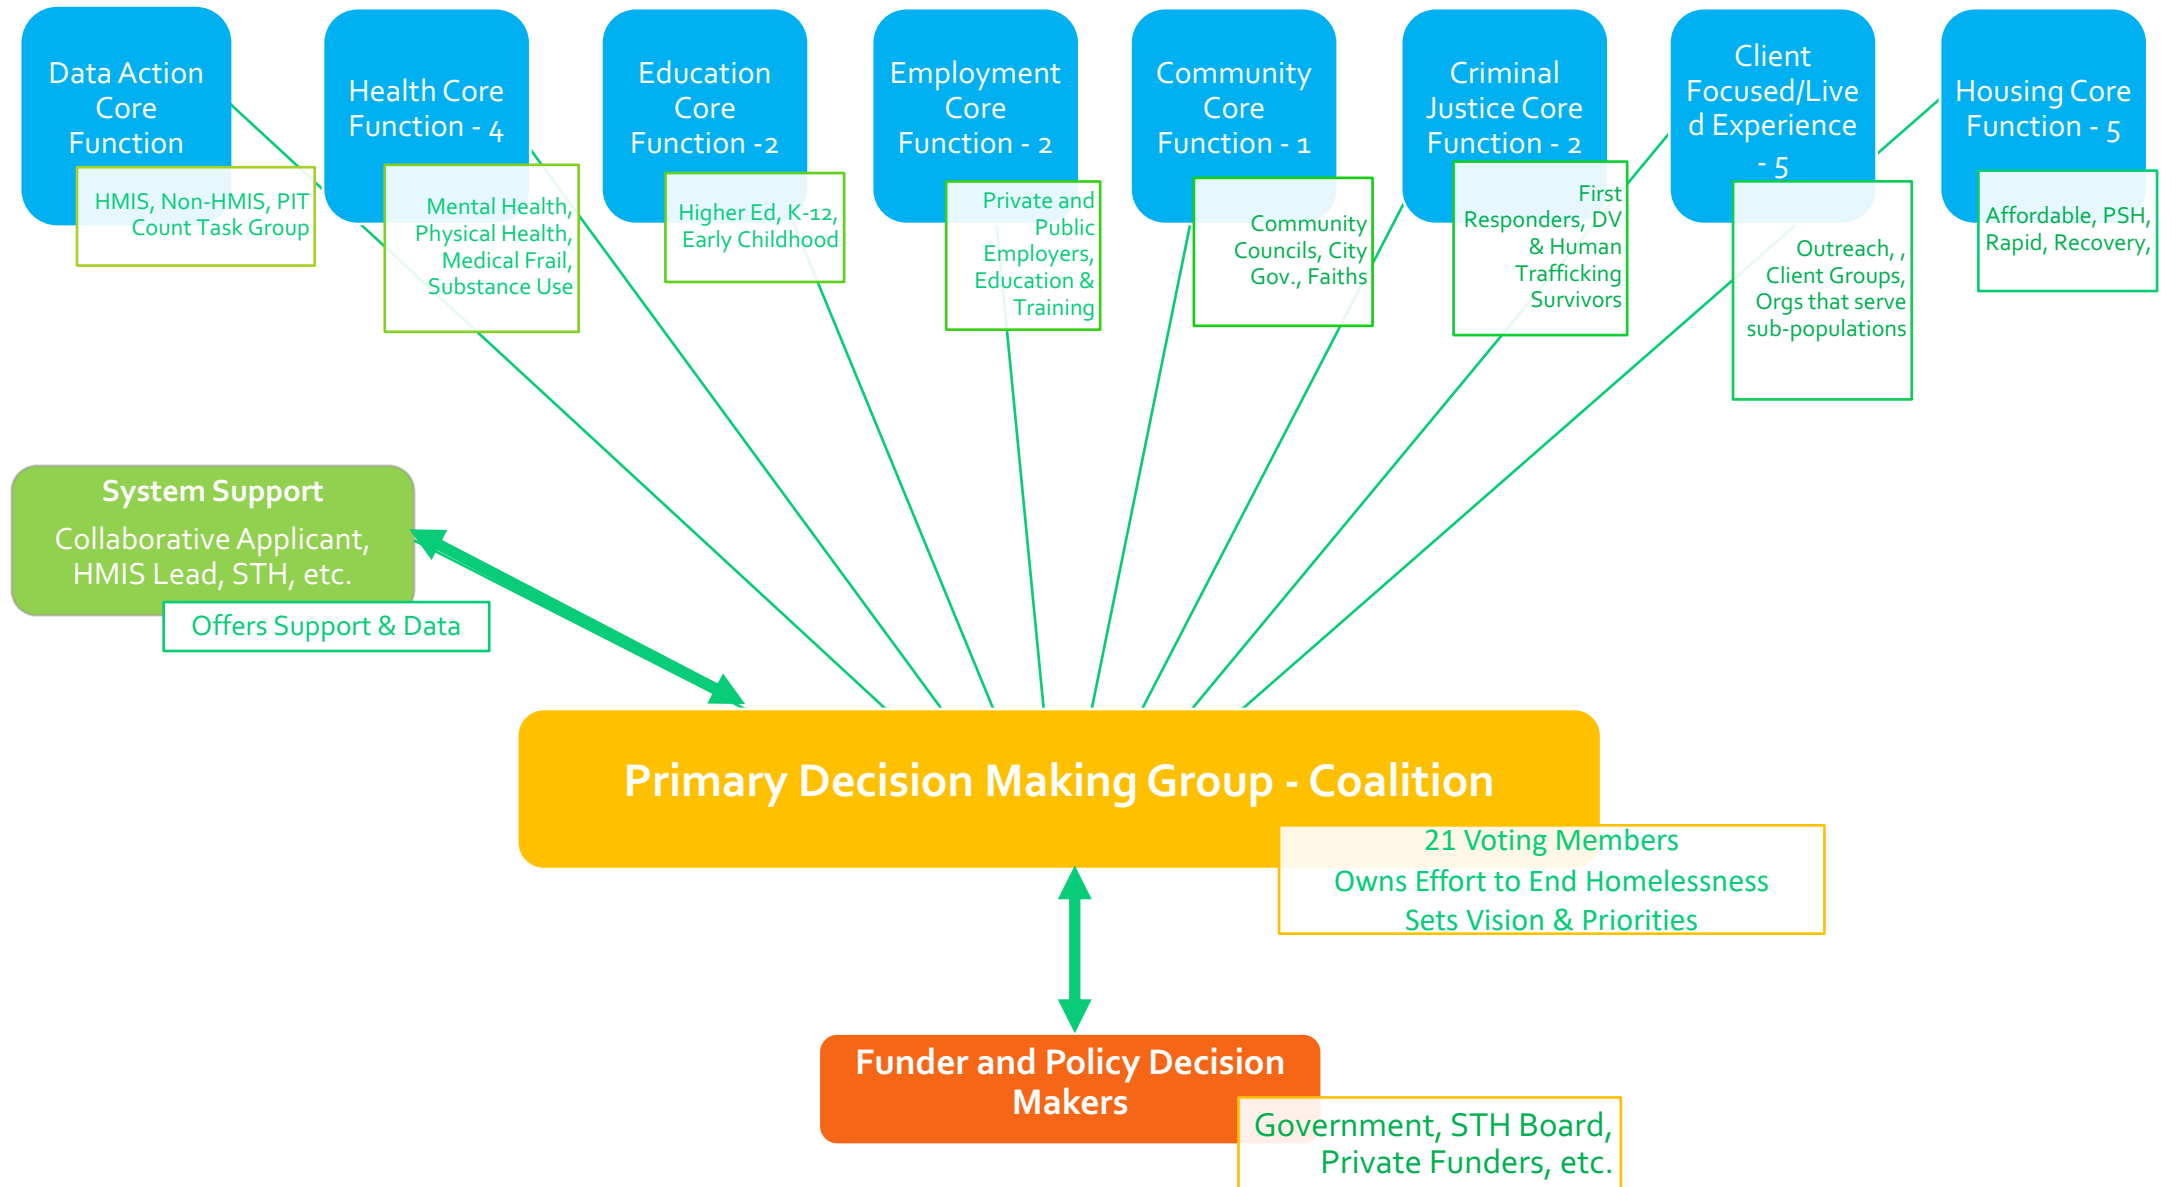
Data Action Core Function

HMIS, Non-HMIS, PIT Count Task Group

Health Core Function - 4

Mental Health, Physical Health, Medical Frail, Substance Use

Education Core Function -2

Higher Ed, K-12, Early Childhood

Employment Core Function - 2

Private and Public Employers, Education & Training

Community Core Function - 1

Community Councils, City Gov., Faiths

Criminal Justice Core Function - 2

First Responders, DV & Human Trafficking Survivors

Client Focused/Lived Experience - 5

Outreach, , Client Groups, Orgs that serve sub-populations

Housing Core Function - 5

Affordable, PSH, Rapid, Recovery,

System Support

Collaborative Applicant, HMIS Lead, STH, etc.

Offers Support & Data

Primary Decision Making Group - Coalition

21 Voting Members
Owns Effort to End Homelessness
Sets Vision & Priorities

Funder and Policy Decision Makers

Government, STH Board, Private Funders, etc.